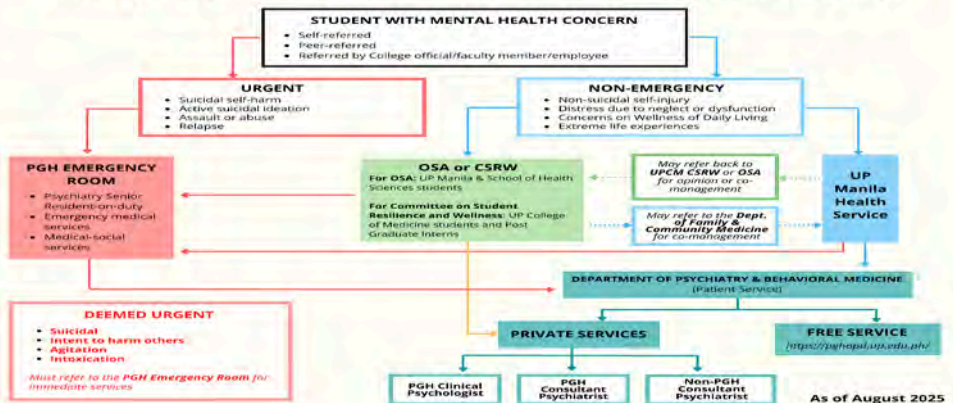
STUDENT WITH MENTAL HEALTH CONCERN
- Self-referred
- Peer-referred
- Referred by College official/faculty member/employee

URGENT
- Suicidal self-harm
- Active suicidal ideation
- Assault or abuse
- Relapse

NON-EMERGENCY
- Non-suicidal self-injury
- Distress due to neglect or dysfunction
- Concerns on Wellness of Daily Living
- Extreme life experiences

PGH EMERGENCY ROOM
- Psychiatry Senior Resident-on-duty
- Emergency medical services
- Medical-social services

OSA or CSRW
For OSA: UP Manila & School of Health Sciences students
For Committee on Student Resilience and Wellness: UP College of Medicine students and Post Graduate Interns

May refer back to UPCM CSRW or OSA for opinion or co-management

May refer to the Dept. of Family & Community Medicine for co-management

UP Manila Health Service

DEPARTMENT OF PSYCHIATRY & BEHAVIORAL MEDICINE (Patient Service)

DEEMED URGENT
- Suicidal
- Intent to harm others
- Agitation
- Intoxication
Must refer to the PGH Emergency Room for immediate services

PRIVATE SERVICES

FREE SERVICE
https://pghopd.up.edu.ph/

PGH Clinical Psychologist

PGH Consultant Psychiatrist

Non-PGH Consultant Psychiatrist

As of August 2025